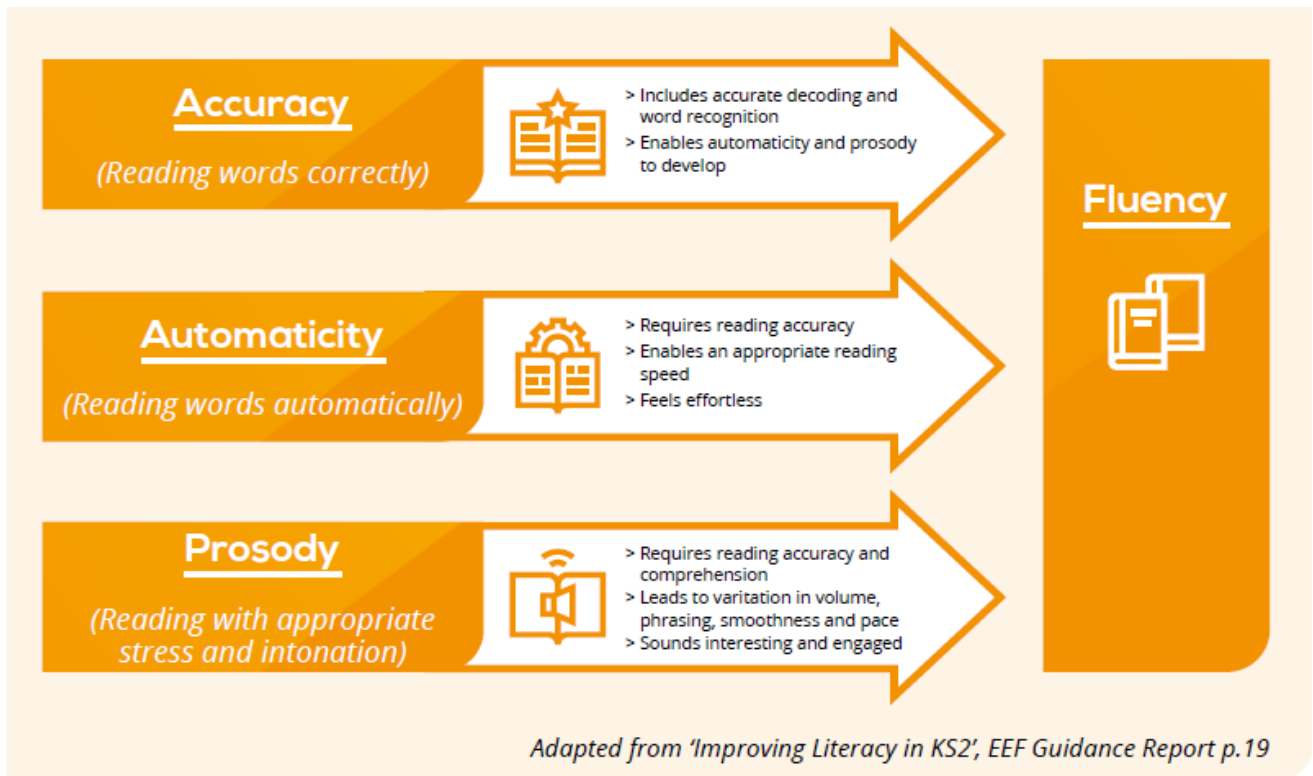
Accuracy

(Reading words correctly)

> Includes accurate decoding and word recognition
> Enables automaticity and prosody to develop

Automaticity

(Reading words automatically)

> Requires reading accuracy
> Enables an appropriate reading speed
> Feels effortless

Prosody

(Reading with appropriate stress and intonation)

> Requires reading accuracy and comprehension
> Leads to varitation in volume, phrasing, smoothness and pace
> Sounds interesting and engaged

Fluency

Adapted from 'Improving Literacy in KS2', EEF Guidance Report p.19